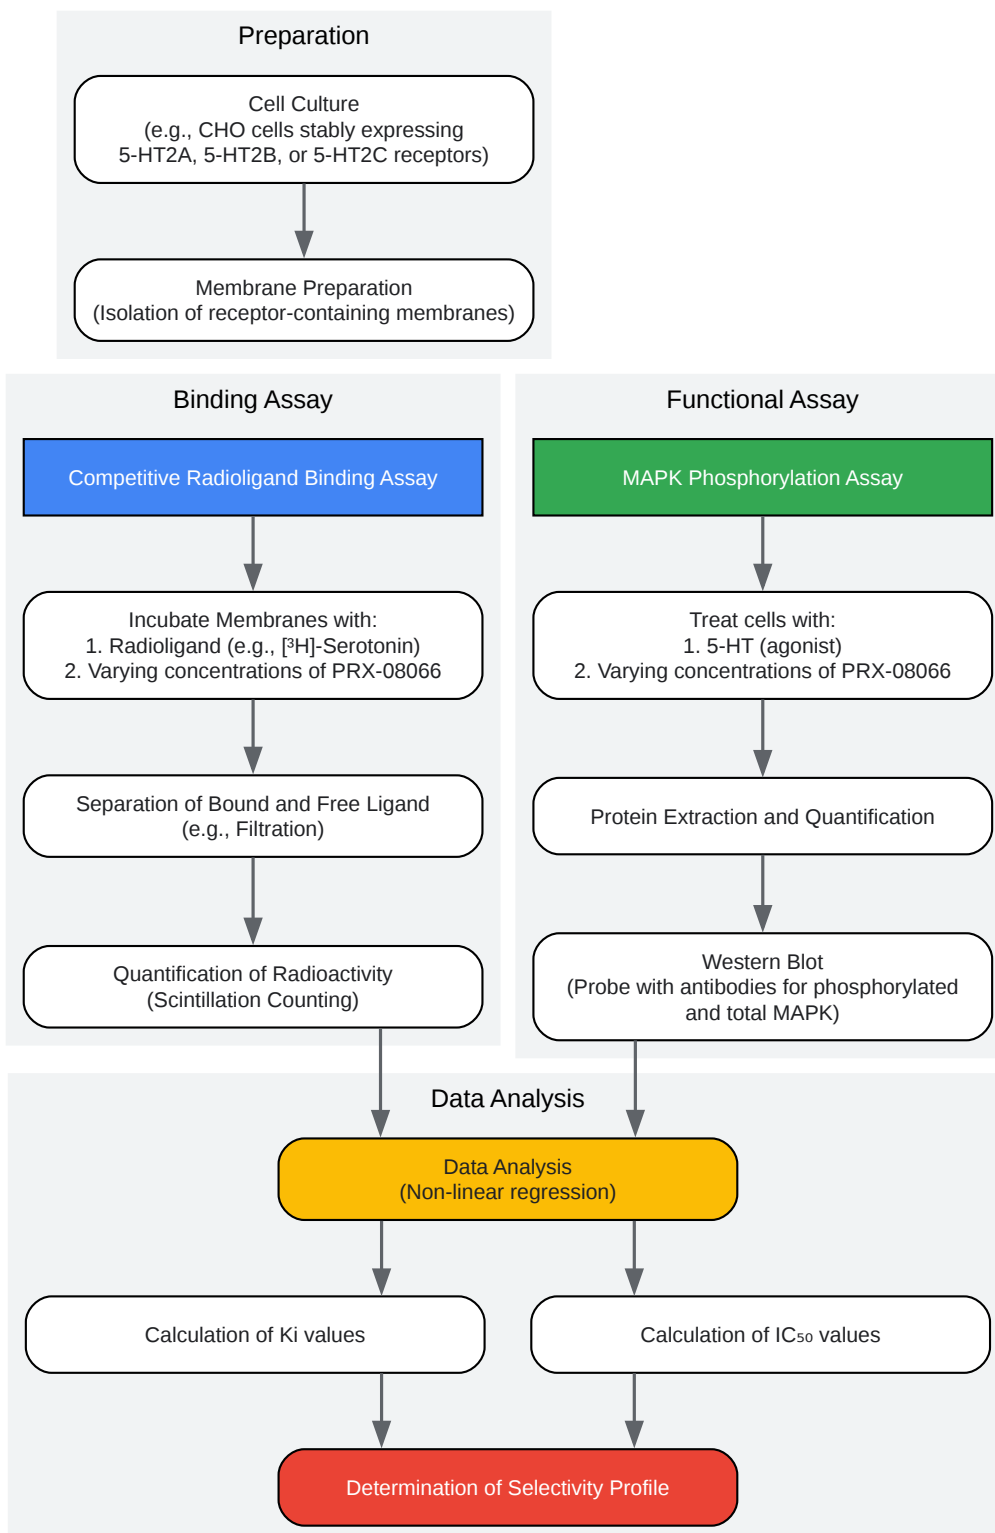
Preparation

Cell Culture
(e.g., CHO cells stably expressing 5-HT2A, 5-HT2B, or 5-HT2C receptors)

Membrane Preparation
(Isolation of receptor-containing membranes)

Binding Assay

Competitive Radioligand Binding Assay

Incubate Membranes with:
1. Radioligand (e.g., [$^3$H]-Serotonin)
2. Varying concentrations of PRX-08066

Separation of Bound and Free Ligand
(e.g., Filtration)

Quantification of Radioactivity
(Scintillation Counting)

Functional Assay

MAPK Phosphorylation Assay

Treat cells with:
1. 5-HT (agonist)
2. Varying concentrations of PRX-08066

Protein Extraction and Quantification

Western Blot
(Probe with antibodies for phosphorylated and total MAPK)

Data Analysis

Data Analysis
(Non-linear regression)

Calculation of Ki values

Calculation of $IC_{50}$ values

Determination of Selectivity Profile